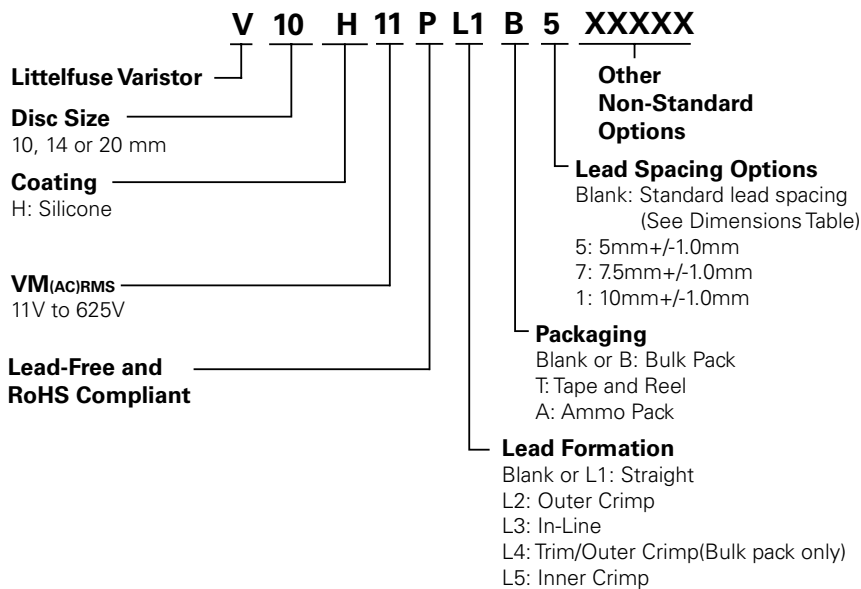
V 10 H 11 P L1 B 5 XXXXX

Littelfuse Varistor

Disc Size
10, 14 or 20 mm

Coating
H: Silicone

VM$_{(AC)RMS}$
11V to 625V

Lead-Free and RoHS Compliant

Other Non-Standard Options

Lead Spacing Options
Blank: Standard lead spacing (See Dimensions Table)
5: 5mm+/-1.0mm
7: 7.5mm+/-1.0mm
1: 10mm+/-1.0mm

Packaging
Blank or B: Bulk Pack
T: Tape and Reel
A: Ammo Pack

Lead Formation
Blank or L1: Straight
L2: Outer Crimp
L3: In-Line
L4: Trim/Outer Crimp(Bulk pack only)
L5: Inner Crimp